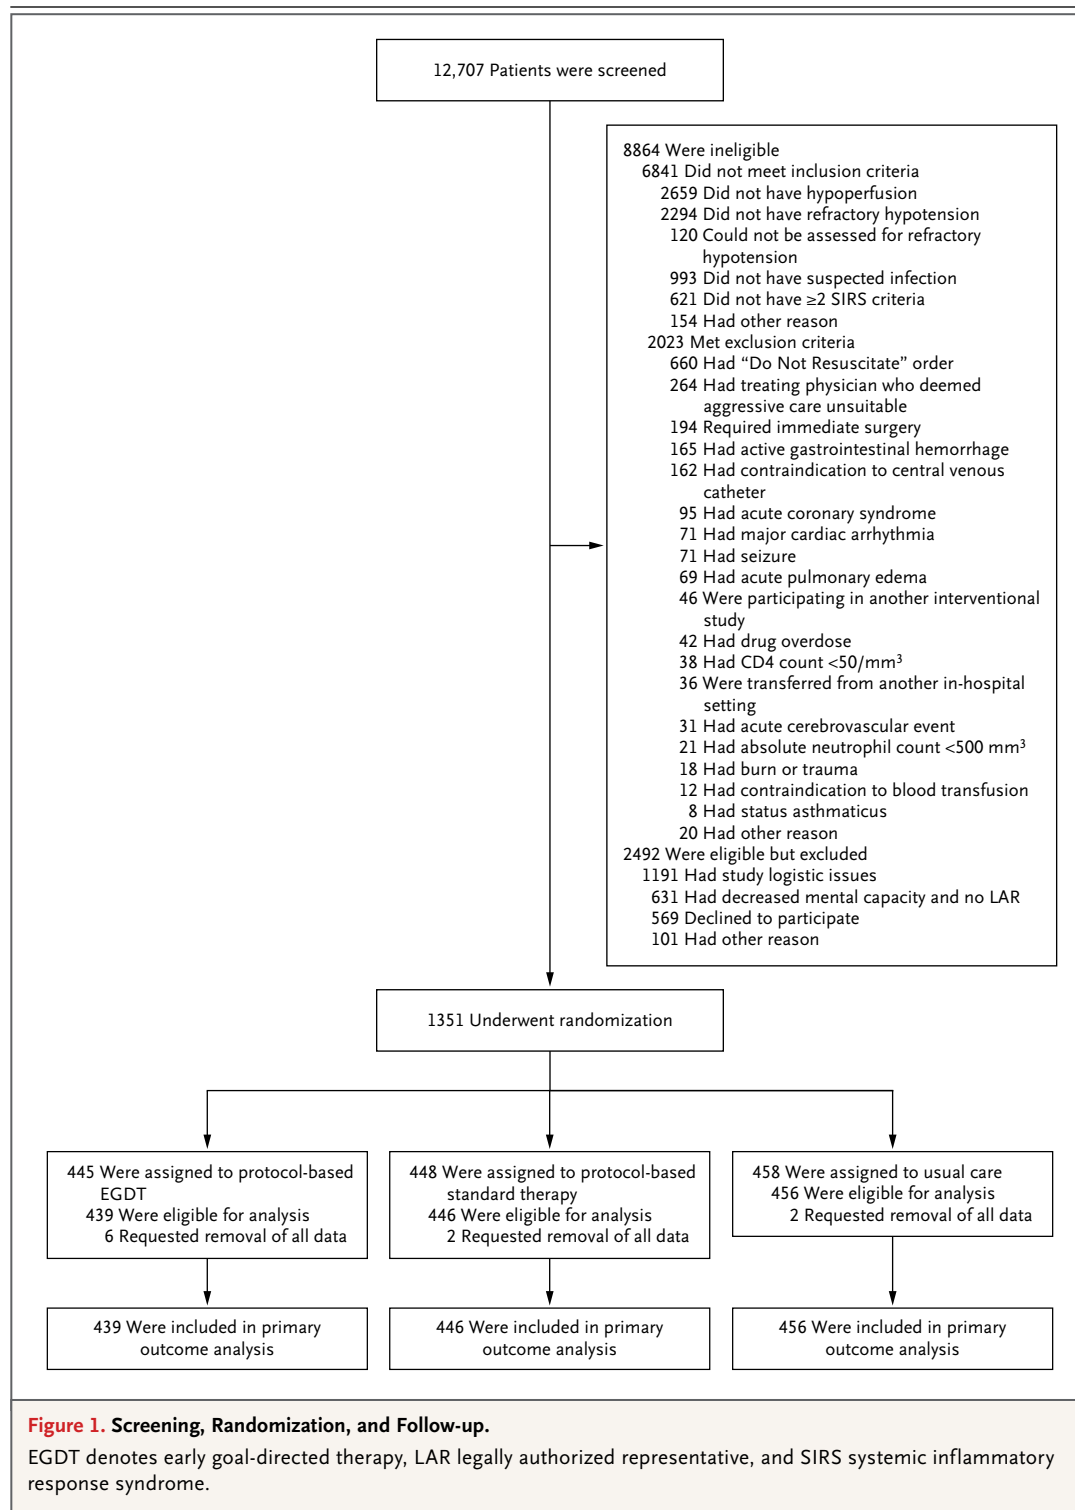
12,707 Patients were screened

8864 Were ineligible
6841 Did not meet inclusion criteria
2659 Did not have hypoperfusion
2294 Did not have refractory hypotension
120 Could not be assessed for refractory hypotension
993 Did not have suspected infection
621 Did not have ≥2 SIRS criteria
154 Had other reason
2023 Met exclusion criteria
660 Had “Do Not Resuscitate” order
264 Had treating physician who deemed aggressive care unsuitable
194 Required immediate surgery
165 Had active gastrointestinal hemorrhage
162 Had contraindication to central venous catheter
95 Had acute coronary syndrome
71 Had major cardiac arrhythmia
71 Had seizure
69 Had acute pulmonary edema
46 Were participating in another interventional study
42 Had drug overdose
38 Had CD4 count <50/mm$^3$
36 Were transferred from another in-hospital setting
31 Had acute cerebrovascular event
21 Had absolute neutrophil count <500 mm$^3$
18 Had burn or trauma
12 Had contraindication to blood transfusion
8 Had status asthmaticus
20 Had other reason
2492 Were eligible but excluded
1191 Had study logistic issues
631 Had decreased mental capacity and no LAR
569 Declined to participate
101 Had other reason

1351 Underwent randomization

445 Were assigned to protocol-based EGDT
439 Were eligible for analysis
6 Requested removal of all data

448 Were assigned to protocol-based standard therapy
446 Were eligible for analysis
2 Requested removal of all data

458 Were assigned to usual care
456 Were eligible for analysis
2 Requested removal of all data

439 Were included in primary outcome analysis

446 Were included in primary outcome analysis

456 Were included in primary outcome analysis

Figure 1. Screening, Randomization, and Follow-up.
EGDT denotes early goal-directed therapy, LAR legally authorized representative, and SIRS systemic inflammatory response syndrome.